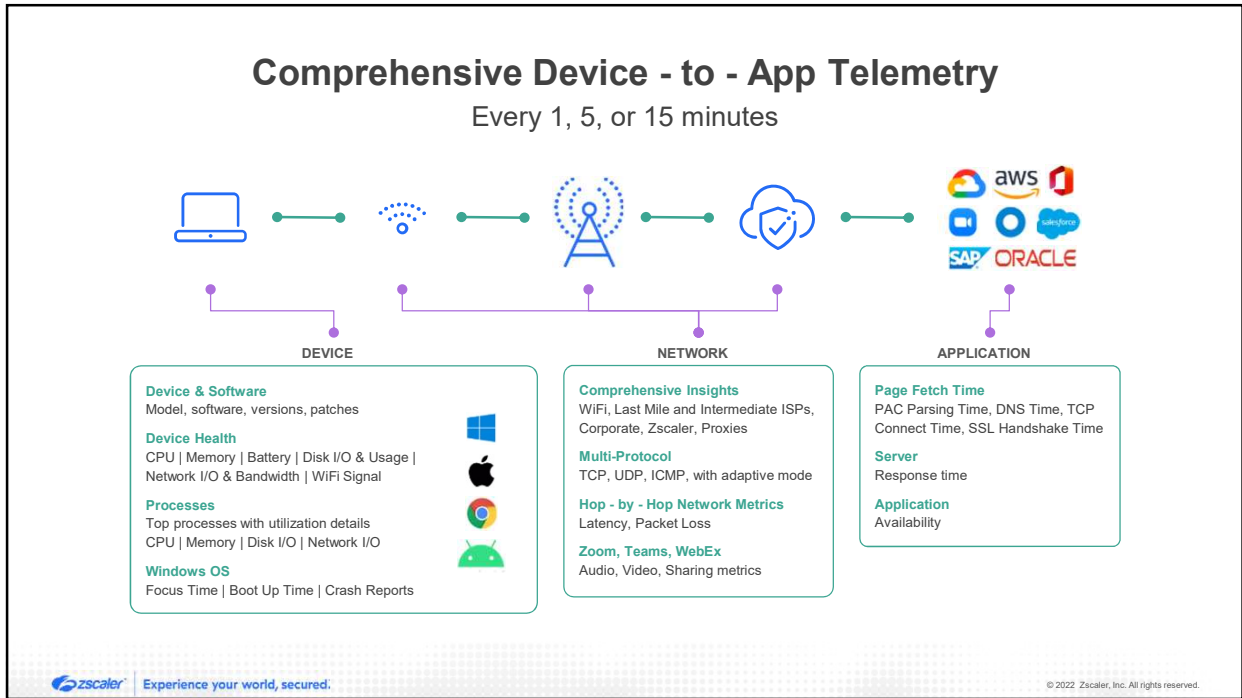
Comprehensive Device - to - App Telemetry

Every 1, 5, or 15 minutes

aws

salesforce

SAP ORACLE

DEVICE

Device & Software
Model, software, versions, patches

Device Health
CPU | Memory | Battery | Disk I/O & Usage | Network I/O & Bandwidth | WiFi Signal

Processes
Top processes with utilization details
CPU | Memory | Disk I/O | Network I/O

Windows OS
Focus Time | Boot Up Time | Crash Reports

NETWORK

Comprehensive Insights
WiFi, Last Mile and Intermediate ISPs, Corporate, Zscaler, Proxies

Multi-Protocol
TCP, UDP, ICMP, with adaptive mode

Hop - by - Hop Network Metrics
Latency, Packet Loss

Zoom, Teams, WebEx
Audio, Video, Sharing metrics

APPLICATION

Page Fetch Time
PAC Parsing Time, DNS Time, TCP Connect Time, SSL Handshake Time

Server
Response time

Application
Availability

zscaler | Experience your world, secured.

© 2022 Zscaler, Inc. All rights reserved.